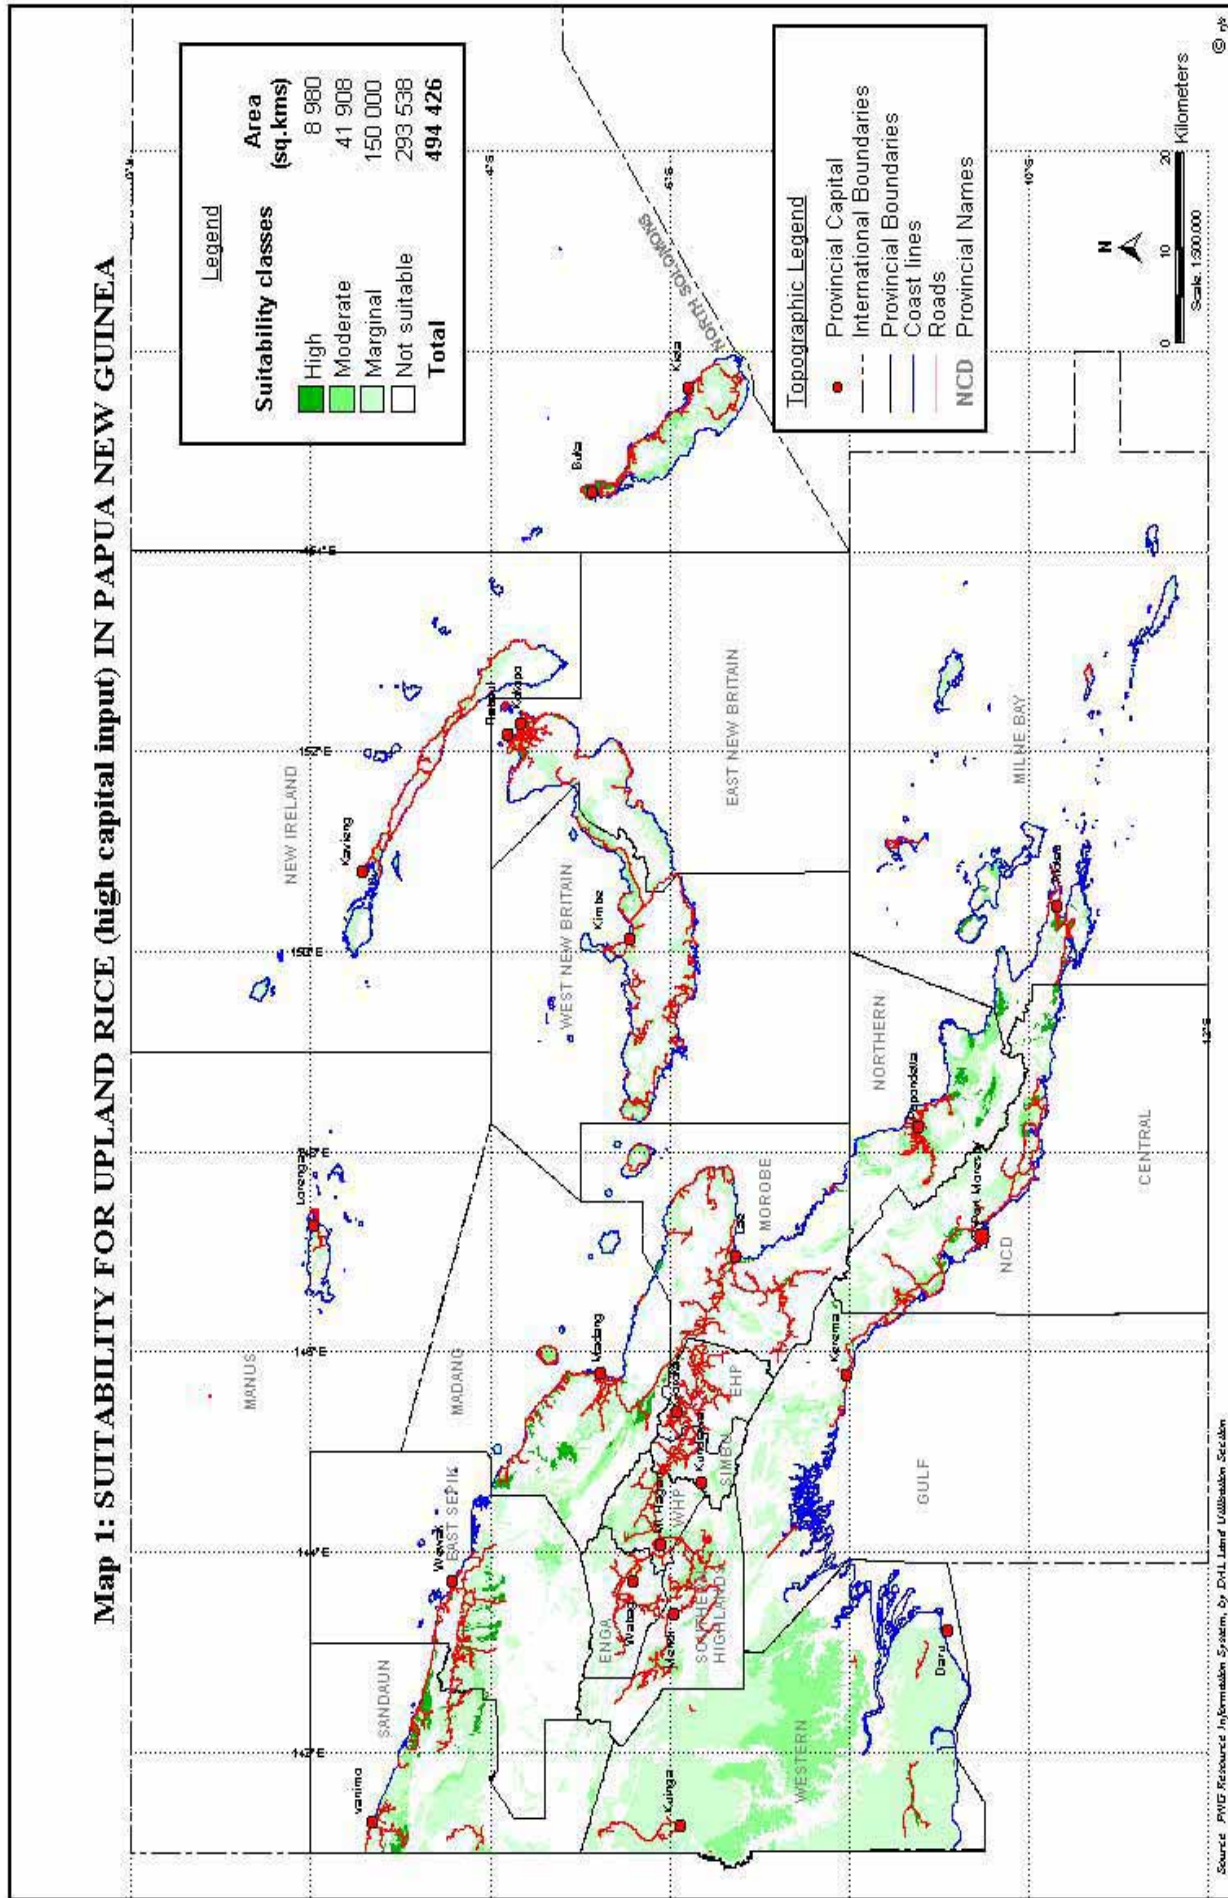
Map 1: SUITABILITY FOR UPLAND RICE (high capital input) IN PAPUA NEW GUINEA

Legend

| Suitability classes | Area (sq.kms) |
|---|---|
| High | 8 980 |
| Moderate | 41 908 |
| Marginal | 150 000 |
| Not suitable | 293 538 |
| Total | 494 426 |

Topographic Legend
Provincial Capital
International Boundaries
Provincial Boundaries
Coast lines
Roads
NCD Provincial Names

N

0 10 20 Kilometers
Scale: 1:500,000

NORTH SOLOMONS
Buka
Kieta
NEW IRELAND
Kavieng
Rabaul
Kokopo
EAST NEW BRITAIN
WEST NEW BRITAIN
Kimbe
MILNE BAY
Alotau
NORTHERN
Popondetta
CENTRAL
NCD
Port Moresby
MOROBE
Lae
MANUS
Lorengau
MADANG
Madang
EAST SEPIK
Wewak
SANDAUN
Vanimo
ENGA
Wabag
WHP
Mt Hagen
EHP
Goroka
SIMBU
Kundiawa
SOUTHERN HIGHLANDS
Mendi
WESTERN
Kiunga
Daru
GULF
Kerema

142°E
144°E
146°E
148°E
150°E
152°E
154°E
2°S
4°S
6°S
8°S
10°S
12°S

Source: PNG Resource Information System, by DAL Land Utilisation Section
© rjs